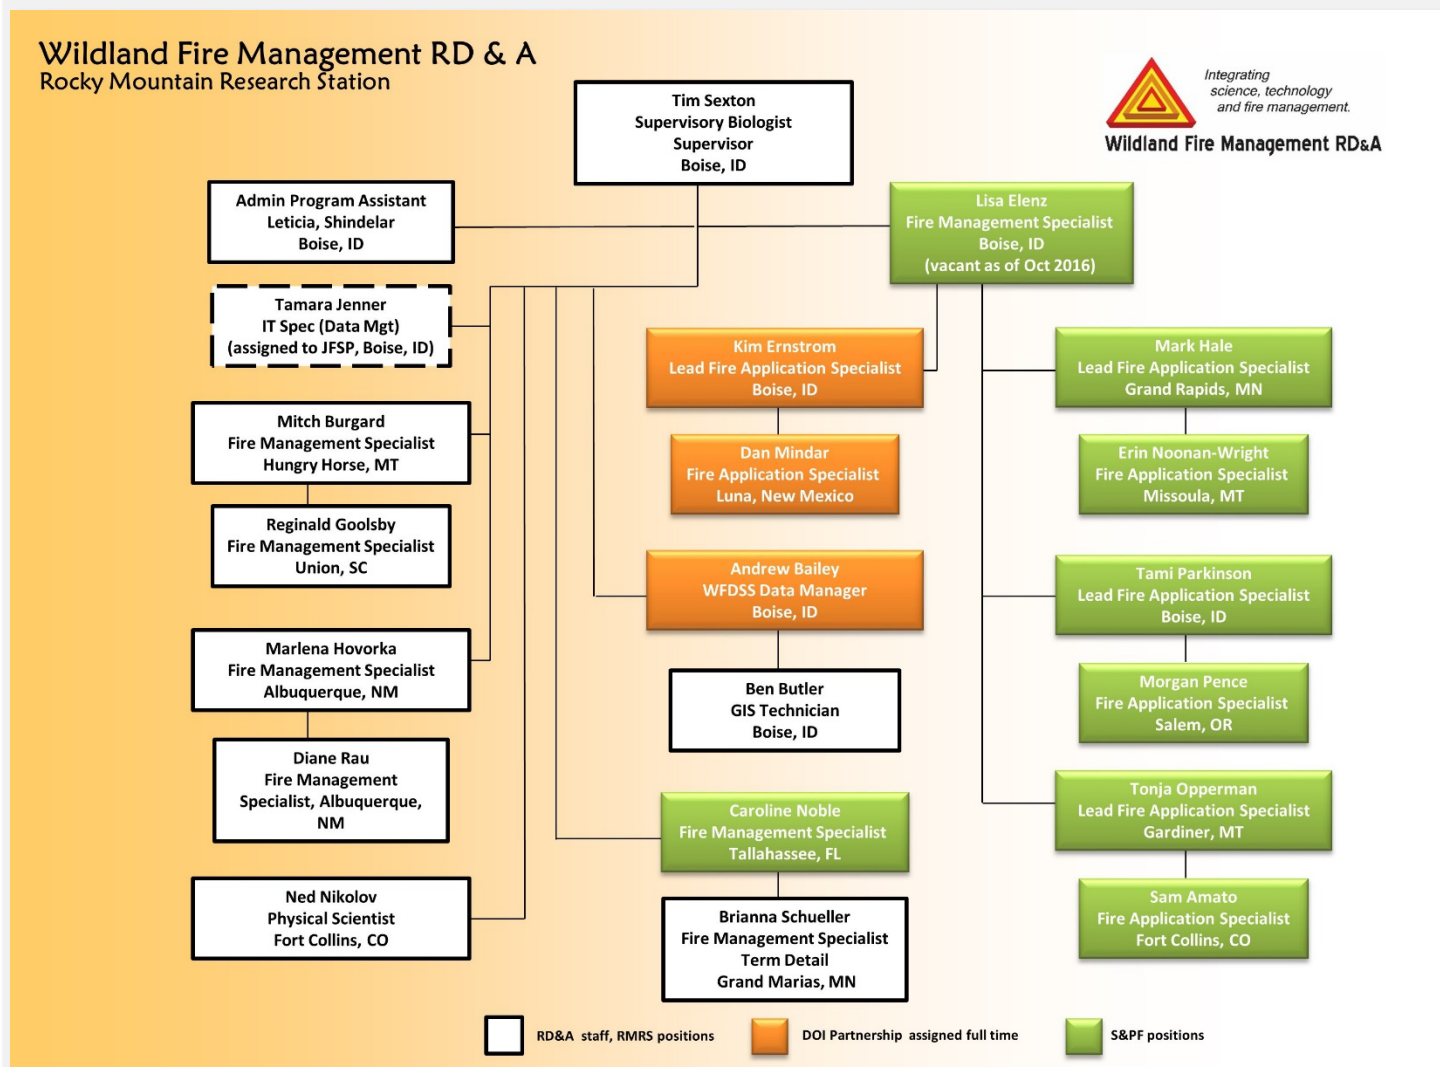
Wildland Fire Management RD & A
Rocky Mountain Research Station

Integrating science, technology and fire management.
Wildland Fire Management RD&A

Tim Sexton
Supervisory Biologist
Supervisor
Boise, ID

Admin Program Assistant
Leticia, Shindelar
Boise, ID

Lisa Elenz
Fire Management Specialist
Boise, ID
(vacant as of Oct 2016)

Tamara Jenner
IT Spec (Data Mgt)
(assigned to JFSP, Boise, ID)

Mitch Burgard
Fire Management Specialist
Hungry Horse, MT

Reginald Goolsby
Fire Management Specialist
Union, SC

Marlena Hovorka
Fire Management Specialist
Albuquerque, NM

Diane Rau
Fire Management Specialist, Albuquerque, NM

Ned Nikolov
Physical Scientist
Fort Collins, CO

Kim Ernstrom
Lead Fire Application Specialist
Boise, ID

Dan Mindar
Fire Application Specialist
Luna, New Mexico

Andrew Bailey
WFDSS Data Manager
Boise, ID

Ben Butler
GIS Technician
Boise, ID

Caroline Noble
Fire Management Specialist
Tallahassee, FL

Brianna Schueller
Fire Management Specialist
Term Detail
Grand Marias, MN

Mark Hale
Lead Fire Application Specialist
Grand Rapids, MN

Erin Noonan-Wright
Fire Application Specialist
Missoula, MT

Tami Parkinson
Lead Fire Application Specialist
Boise, ID

Morgan Pence
Fire Application Specialist
Salem, OR

Tonja Opperman
Lead Fire Application Specialist
Gardiner, MT

Sam Amato
Fire Application Specialist
Fort Collins, CO

RD&A staff, RMRS positions
DOI Partnership assigned full time
S&PF positions